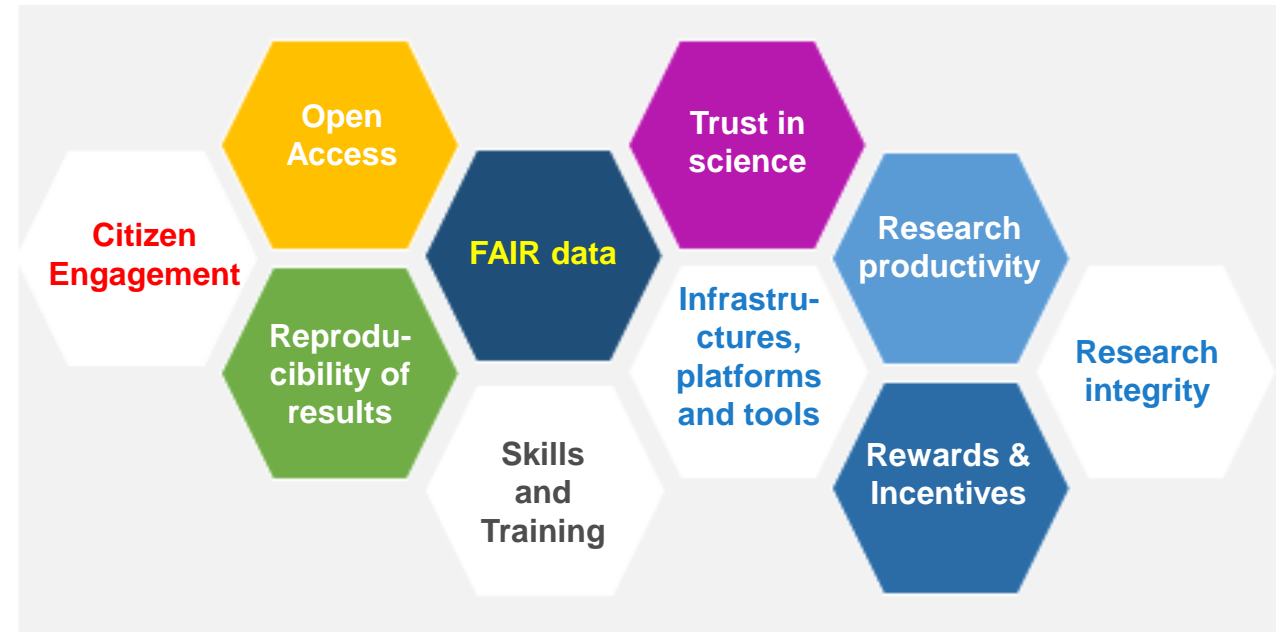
Citizen Engagement

Open Access

Reproducibility of results

FAIR data

Skills and Training

Trust in science

Infrastructures, platforms and tools

Research productivity

Rewards & Incentives

Research integrity